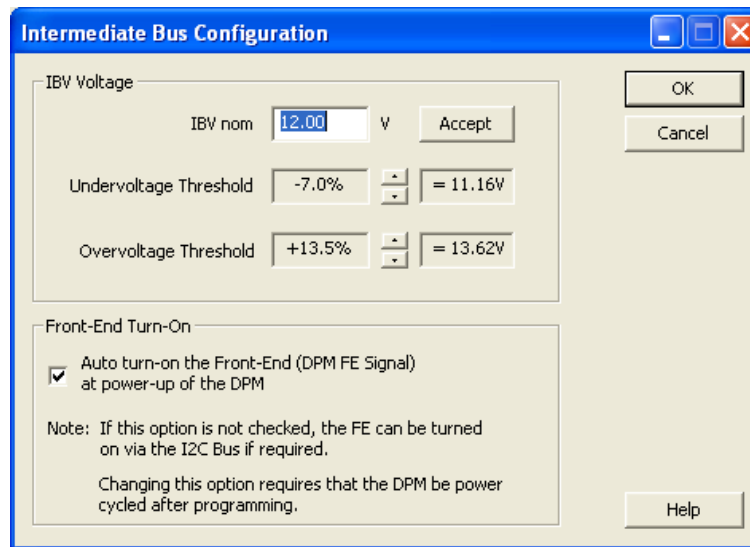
Intermediate Bus Configuration

IBV Voltage

IBV nom 12.00 V Accept

Undervoltage Threshold -7.0% = 11.16V

Overvoltage Threshold +13.5% = 13.62V

Front-End Turn-On

Auto turn-on the Front-End (DPM FE Signal) at power-up of the DPM

Note: If this option is not checked, the FE can be turned on via the I2C Bus if required.

Changing this option requires that the DPM be power cycled after programming.

OK

Cancel

Help